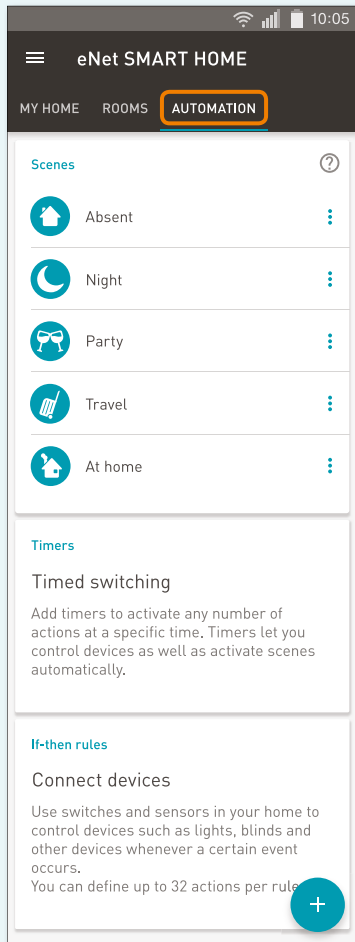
10:05

eNet SMART HOME

MY HOME ROOMS AUTOMATION

Scenes

?

Absent

Night

Party

Travel

At home

Timers

Timed switching

Add timers to activate any number of actions at a specific time. Timers let you control devices as well as activate scenes automatically.

If-then rules

Connect devices

Use switches and sensors in your home to control devices such as lights, blinds and other devices whenever a certain event occurs.
You can define up to 32 actions per rule.

+